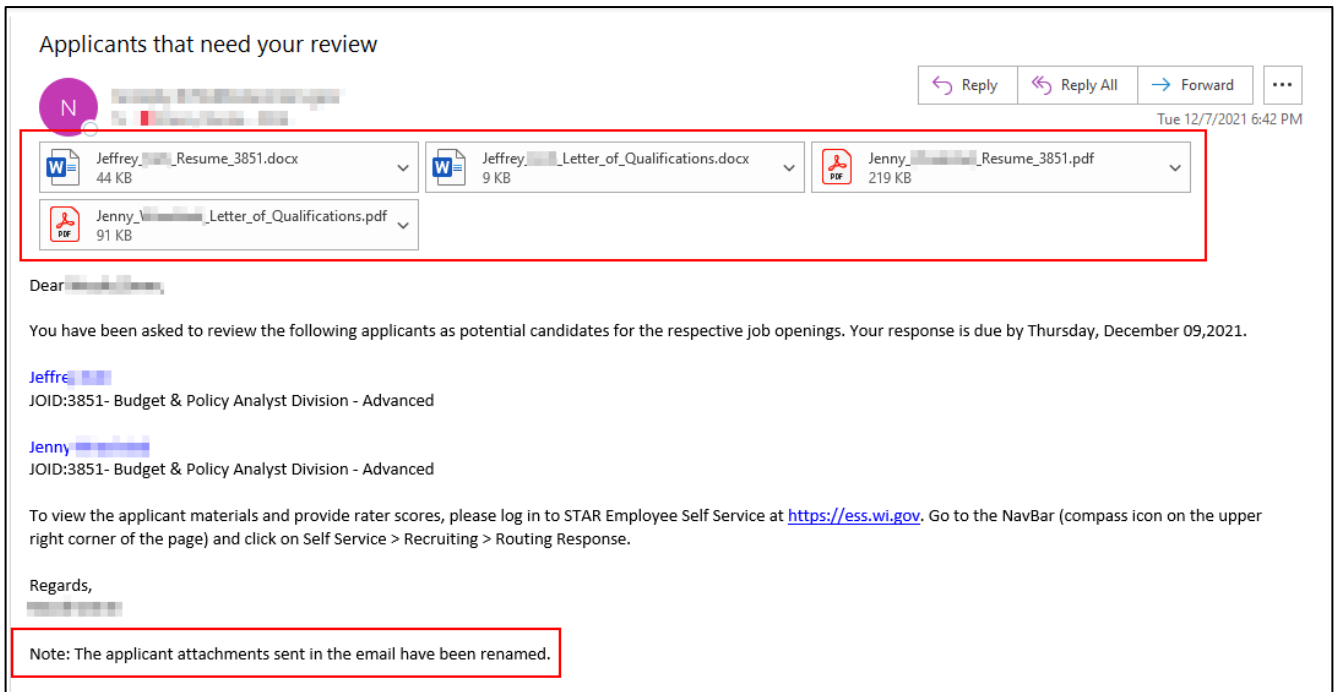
Applicants that need your review

N

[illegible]
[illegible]

Reply | Reply All | Forward | ...

Tue 12/7/2021 6:42 PM

Jeffrey_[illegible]_Resume_3851.docx
44 KB

Jeffrey_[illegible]_Letter_of_Qualifications.docx
9 KB

PDF Jenny_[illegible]_Resume_3851.pdf
219 KB

PDF Jenny_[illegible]_Letter_of_Qualifications.pdf
91 KB

Dear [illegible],

You have been asked to review the following applicants as potential candidates for the respective job openings. Your response is due by Thursday, December 09,2021.

Jeffre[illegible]
JOID:3851- Budget & Policy Analyst Division - Advanced

Jenny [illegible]
JOID:3851- Budget & Policy Analyst Division - Advanced

To view the applicant materials and provide rater scores, please log in to STAR Employee Self Service at https://ess.wi.gov. Go to the NavBar (compass icon on the upper right corner of the page) and click on Self Service > Recruiting > Routing Response.

Regards,
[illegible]

Note: The applicant attachments sent in the email have been renamed.